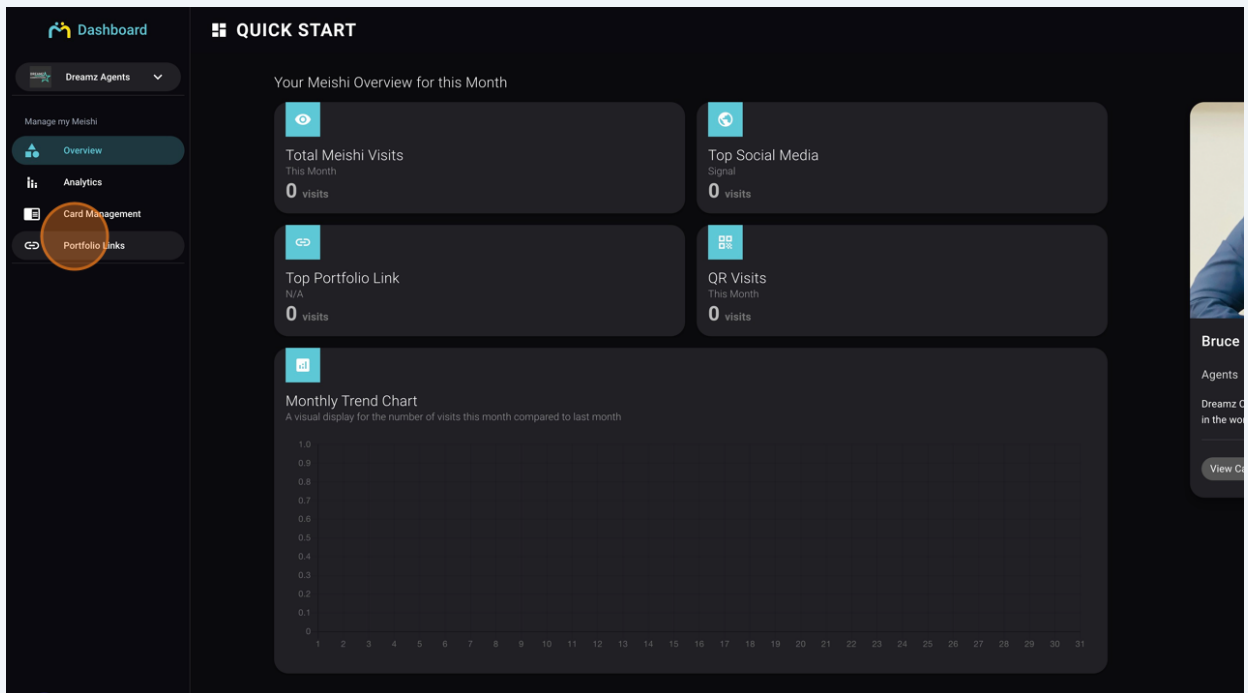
Dashboard

Dreamz Agents

Manage my Meishi

Overview

Analytics

Card Management

Portfolio Links

QUICK START

Your Meishi Overview for this Month

Total Meishi Visits
This Month
0 visits

Top Social Media
Signal
0 visits

Top Portfolio Link
N/A
0 visits

QR Visits
This Month
0 visits

Monthly Trend Chart
A visual display for the number of visits this month compared to last month

1.0
0.9
0.8
0.7
0.6
0.5
0.4
0.3
0.2
0.1
0

1 2 3 4 5 6 7 8 9 10 11 12 13 14 15 16 17 18 19 20 21 22 23 24 25 26 27 28 29 30 31

Bruce

Agents

Dreamz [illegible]
in the wor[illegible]

View Ca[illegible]